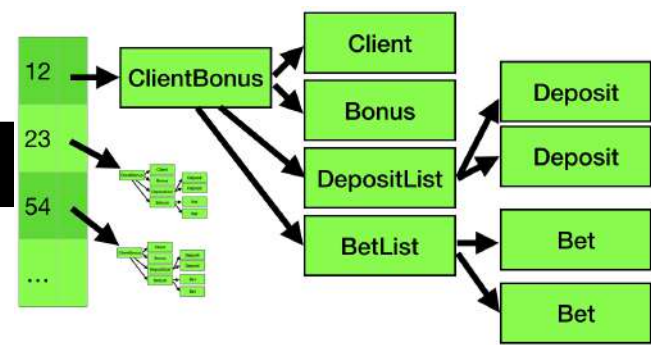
12
23
54
...
ClientBonus
Client
Bonus
DepositList
BetList
Deposit
Deposit
Bet
Bet
ClientBonus
Client
Bonus
DepositList
BetList
Deposit
Deposit
Bet
Bet
ClientBonus
Client
Bonus
DepositList
BetList
Deposit
Deposit
Bet
Bet